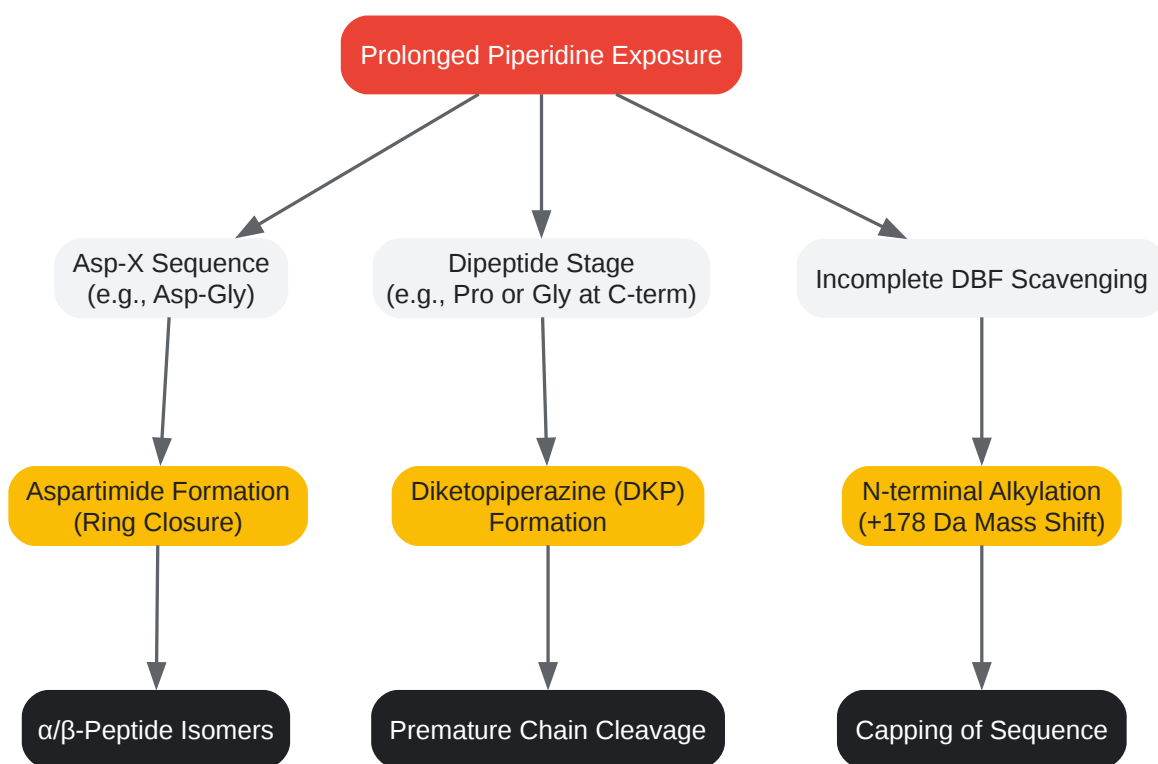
Prolonged Piperidine Exposure

Asp-X Sequence
(e.g., Asp-Gly)

Aspartimide Formation
(Ring Closure)

α/β-Peptide Isomers

Dipeptide Stage
(e.g., Pro or Gly at C-term)

Diketopiperazine (DKP)
Formation

Premature Chain Cleavage

Incomplete DBF Scavenging

N-terminal Alkylation
(+178 Da Mass Shift)

Capping of Sequence